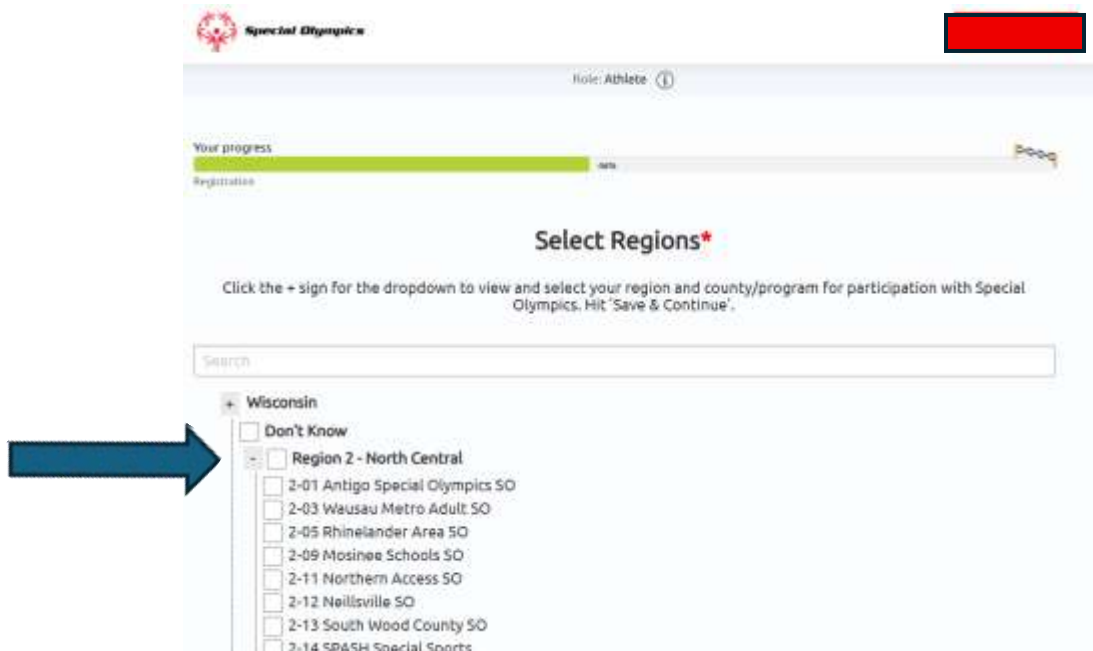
Special Olympics

Role: Athlete ⓘ

Your progress

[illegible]

Registration

Select Regions*

Click the + sign for the dropdown to view and select your region and county/program for participation with Special Olympics. Hit 'Save & Continue'.

Search

+ Wisconsin

Don't Know

- Region 2 - North Central

2-01 Antigo Special Olympics SO

2-03 Wausau Metro Adult SO

2-05 Rhinelander Area SO

2-09 Mosinee Schools SO

2-11 Northern Access SO

2-12 Neillsville SO

2-13 South Wood County SO

2-14 SPASH Special Sports